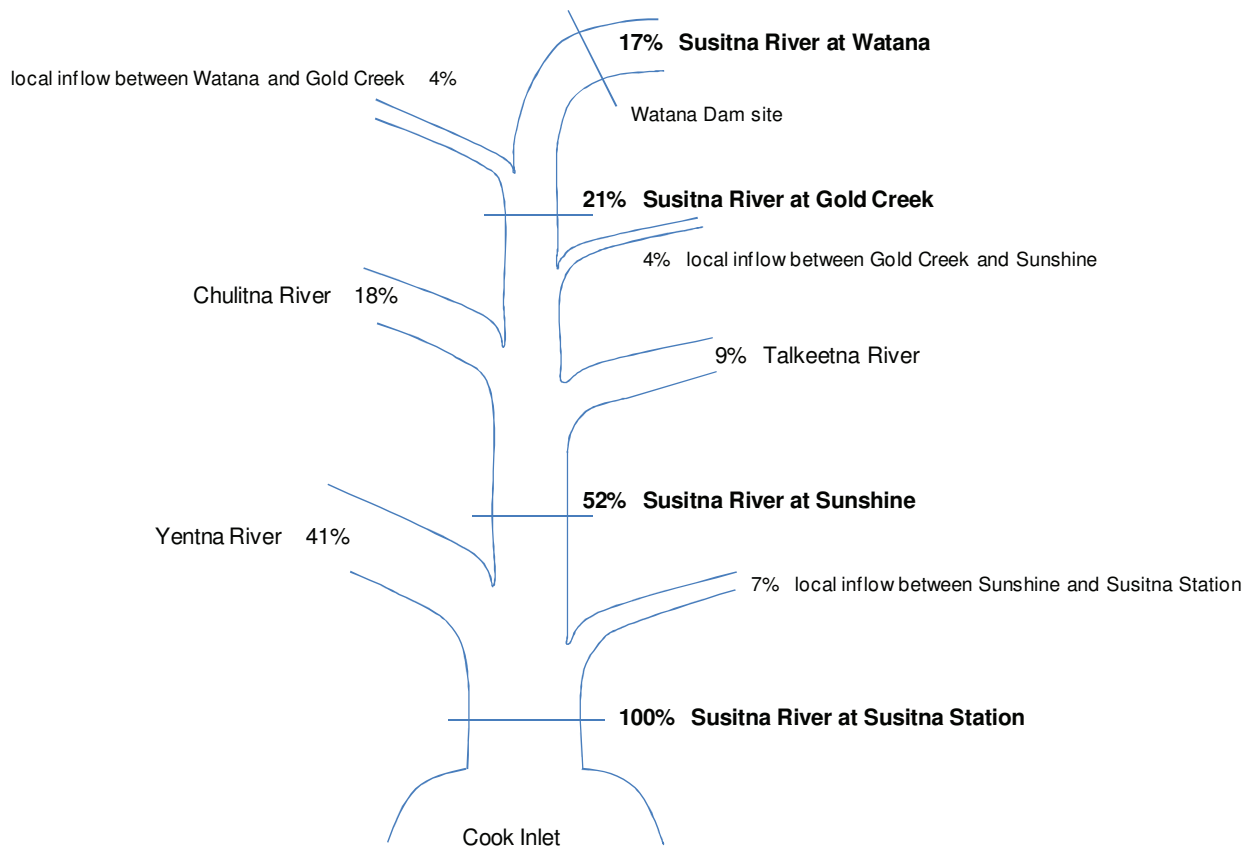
17% Susitna River at Watana

local inflow between Watana and Gold Creek 4%

Watana Dam site

21% Susitna River at Gold Creek

4% local inflow between Gold Creek and Sunshine

Chulitna River 18%

9% Talkeetna River

52% Susitna River at Sunshine

Yentna River 41%

7% local inflow between Sunshine and Susitna Station

100% Susitna River at Susitna Station

Cook Inlet